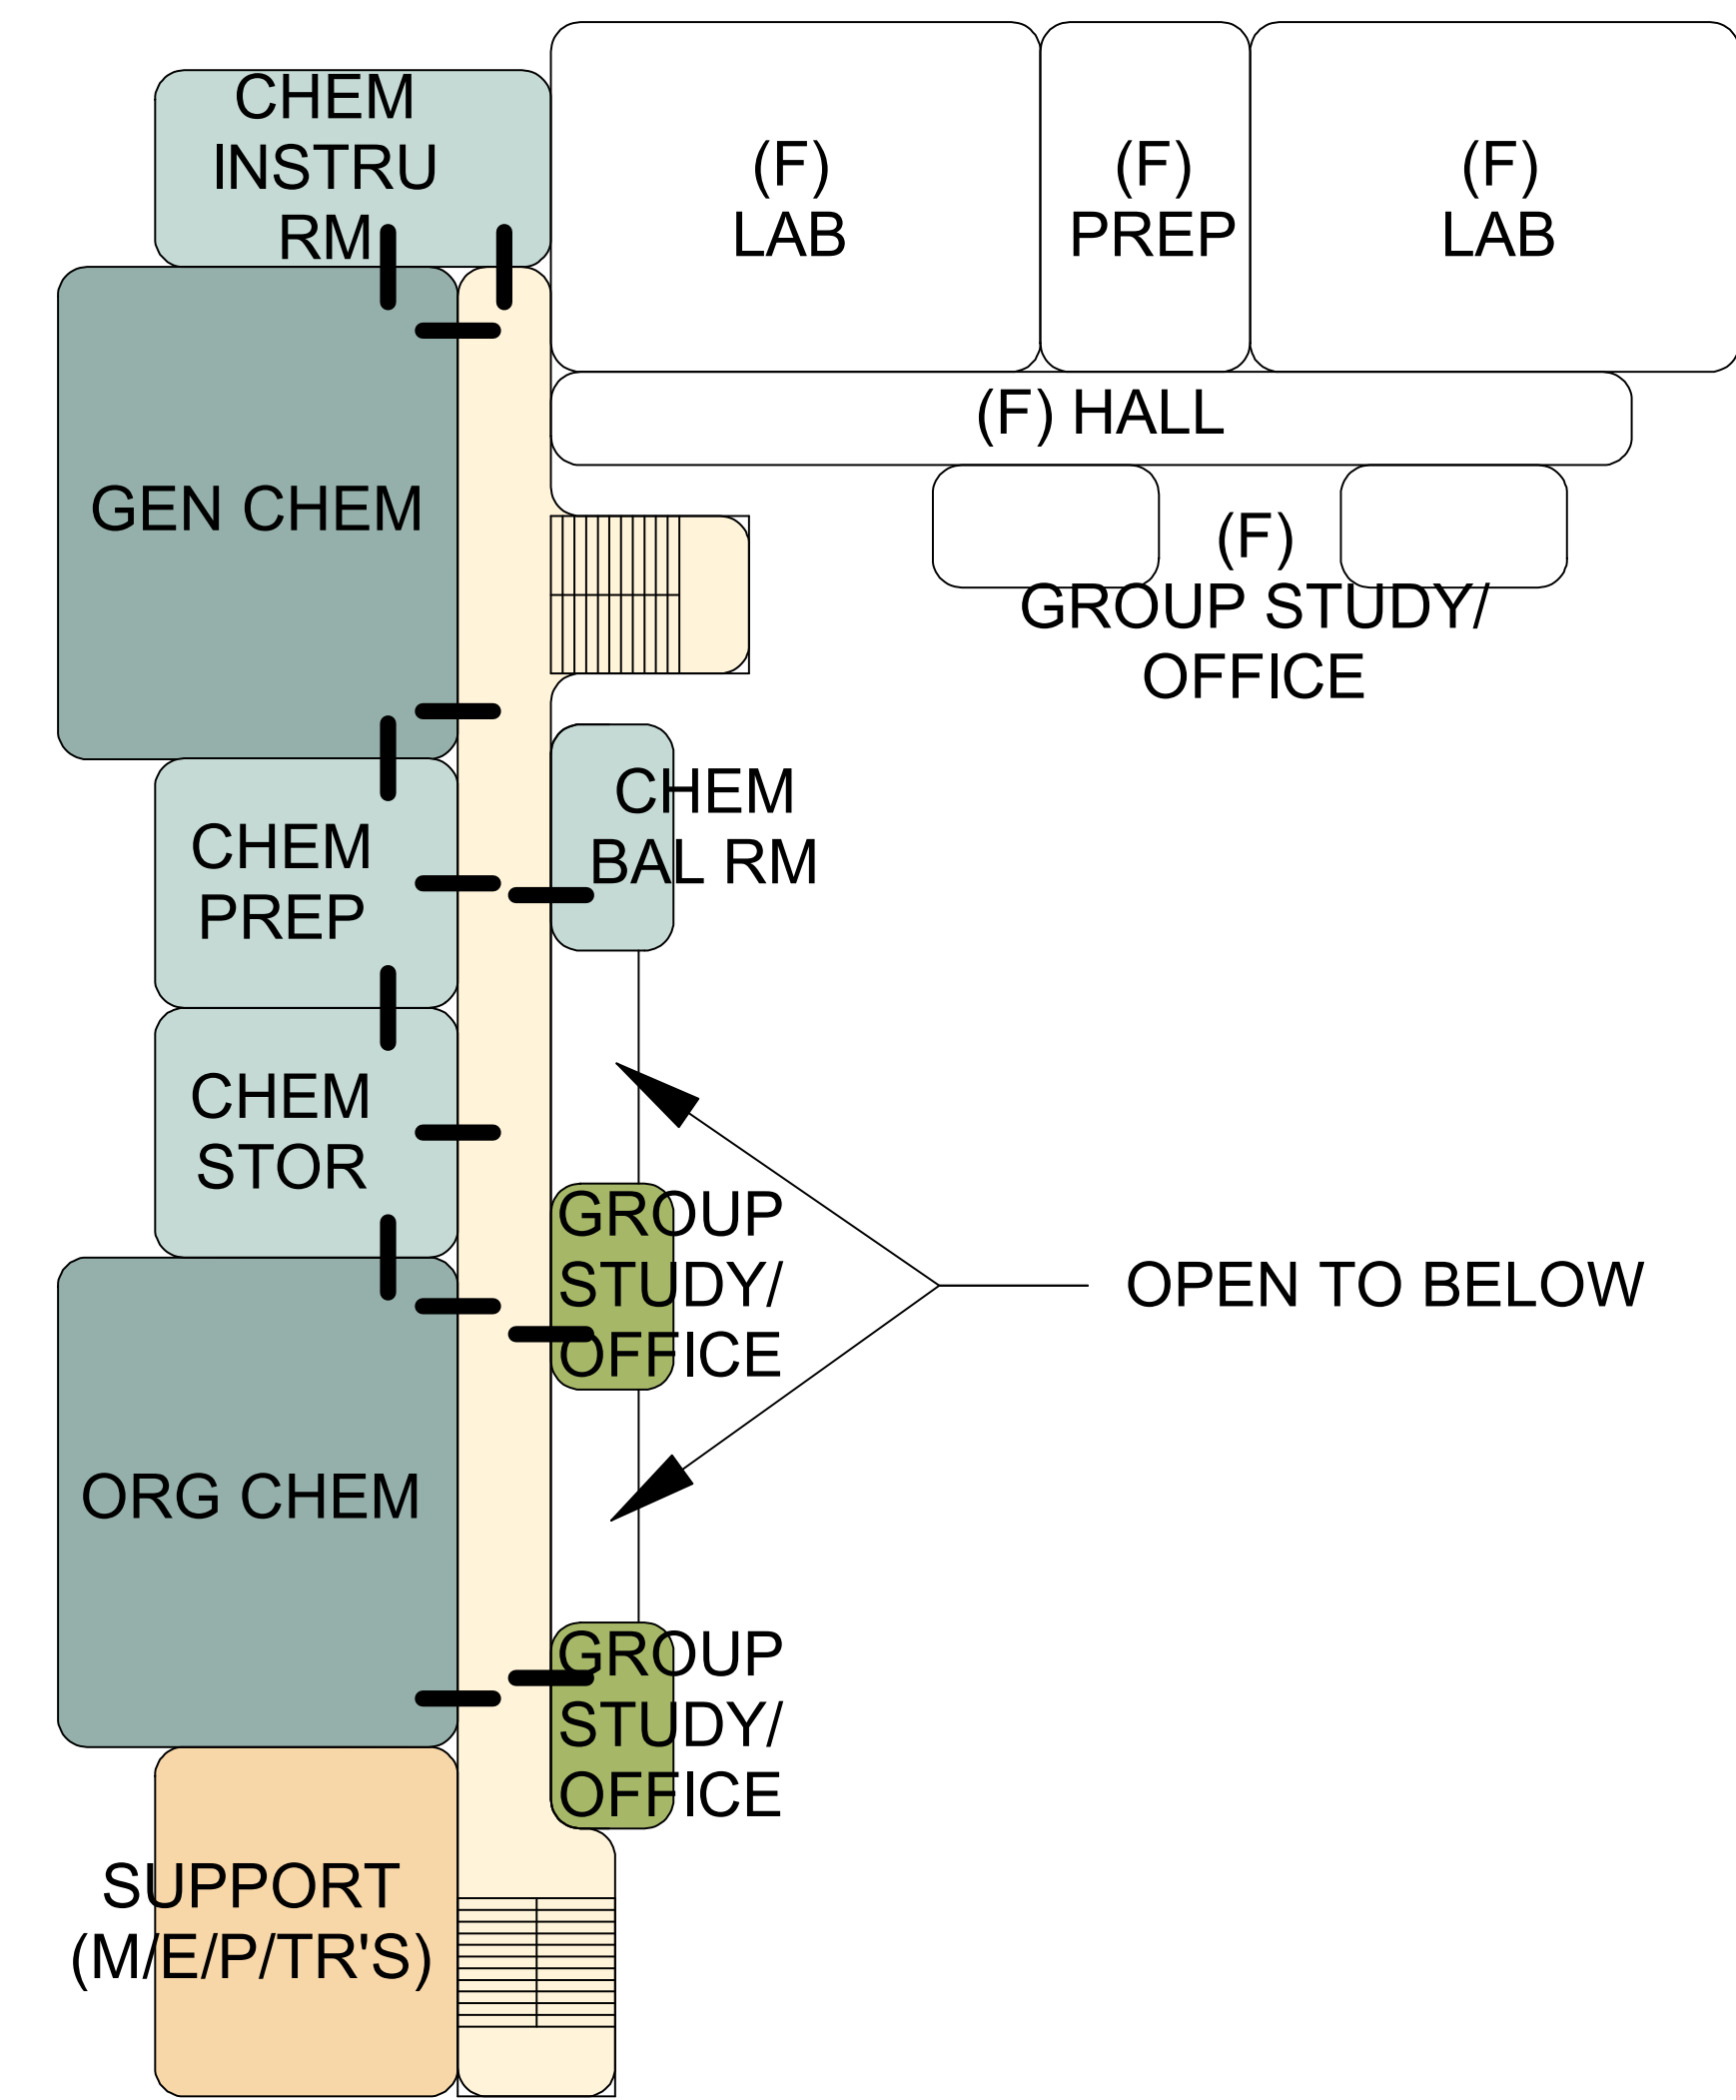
CHEM INSTRU RM

(F) LAB

(F) PREP

(F) LAB

(F) HALL

GEN CHEM

(F) GROUP STUDY/ OFFICE

CHEM BAL RM

CHEM PREP

CHEM STOR

GROUP STUDY/ OFFICE

OPEN TO BELOW

ORG CHEM

GROUP STUDY/ OFFICE

SUPPORT (M/E/P/TR'S)